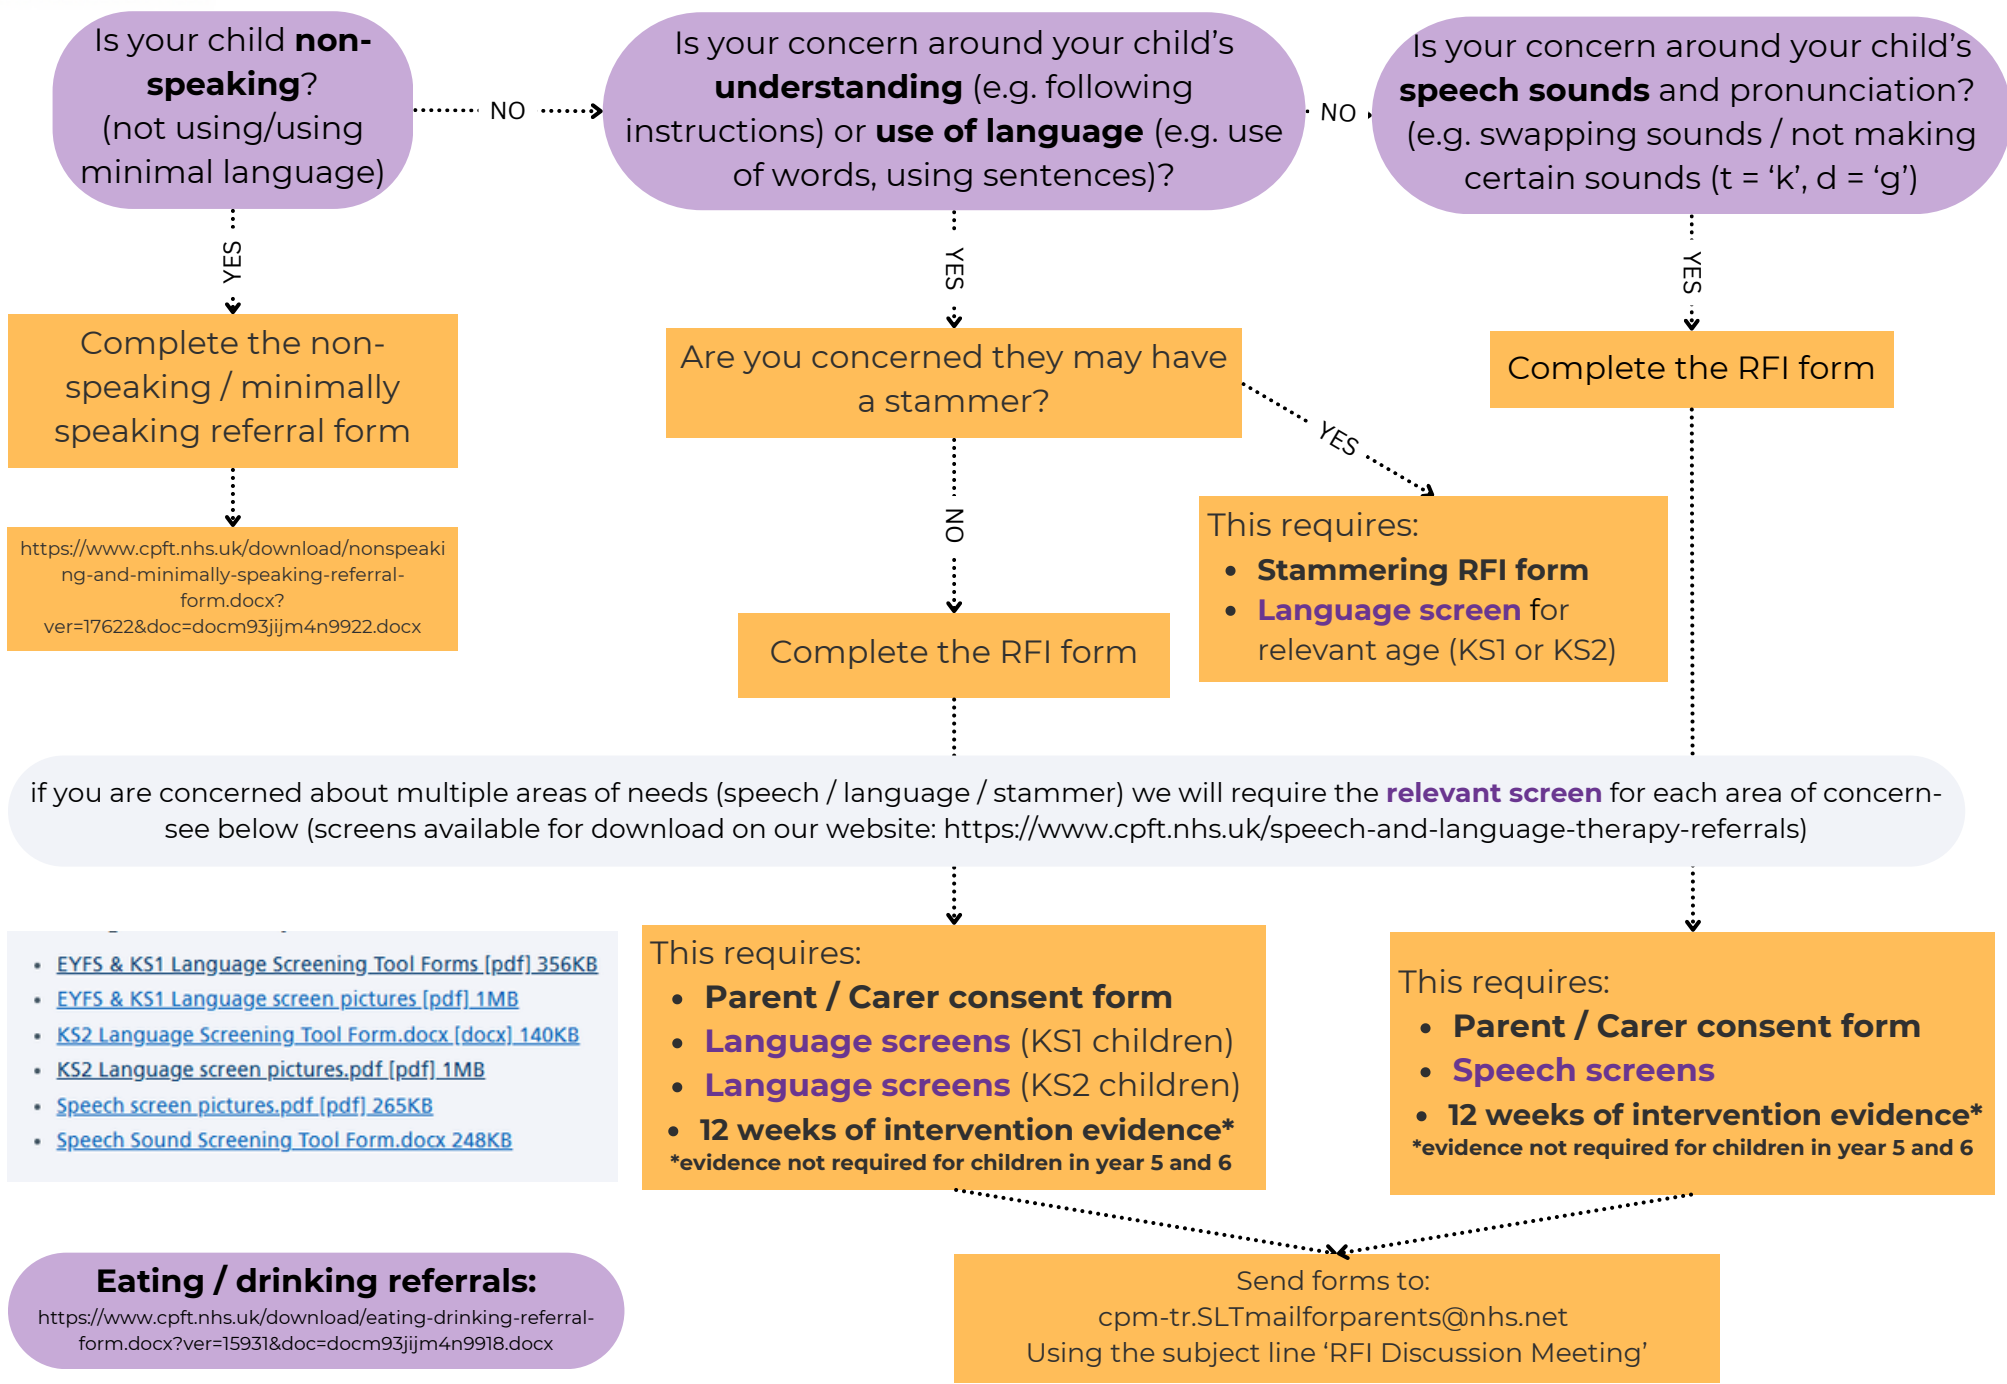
Is your child **non-speaking**? (not using/using minimal language)

NO

Is your concern around your child's **understanding** (e.g. following instructions) or **use of language** (e.g. use of words, using sentences)?

NO

Is your concern around your child's **speech sounds** and pronunciation? (e.g. swapping sounds / not making certain sounds (t = 'k', d = 'g')

YES

Complete the non-speaking / minimally speaking referral form

https://www.cpft.nhs.uk/download/nonspeaking-and-minimally-speaking-referral-form.docx?ver=17622&doc=docm93jijm4n9922.docx

YES

Are you concerned they may have a stammer?

YES

This requires:
- **Stammering RFI form**
- **Language screen** for relevant age (KS1 or KS2)

NO

Complete the RFI form

YES

Complete the RFI form

if you are concerned about multiple areas of needs (speech / language / stammer) we will require the **relevant screen** for each area of concern- see below (screens available for download on our website: https://www.cpft.nhs.uk/speech-and-language-therapy-referrals)

- EYFS & KS1 Language Screening Tool Forms [pdf] 356KB
- EYFS & KS1 Language screen pictures [pdf] 1MB
- KS2 Language Screening Tool Form.docx [docx] 140KB
- KS2 Language screen pictures.pdf [pdf] 1MB
- Speech screen pictures.pdf [pdf] 265KB
- Speech Sound Screening Tool Form.docx 248KB

This requires:
- **Parent / Carer consent form**
- **Language screens** (KS1 children)
- **Language screens** (KS2 children)
- **12 weeks of intervention evidence***

***evidence not required for children in year 5 and 6**

This requires:
- **Parent / Carer consent form**
- **Speech screens**
- **12 weeks of intervention evidence***

***evidence not required for children in year 5 and 6**

**Eating / drinking referrals:**
https://www.cpft.nhs.uk/download/eating-drinking-referral-form.docx?ver=15931&doc=docm93jijm4n9918.docx

Send forms to:
cpm-tr.SLTmailforparents@nhs.net
Using the subject line 'RFI Discussion Meeting'